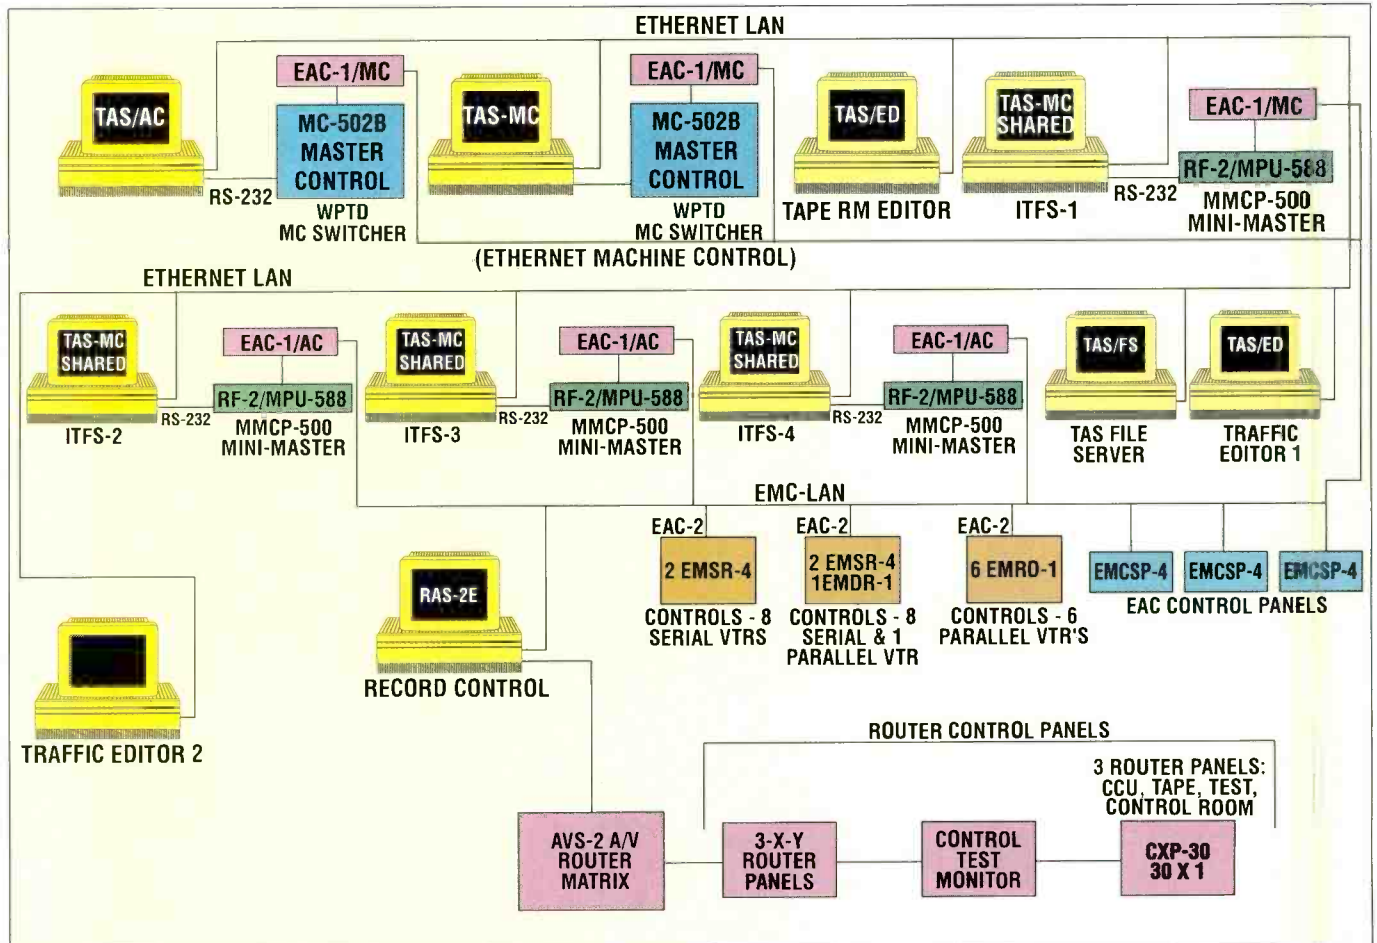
ETHERNET LAN

TAS/AC

EAC-1/MC

MC-502B MASTER CONTROL

RS-232

WPTD MC SWITCHER

TAS-MC

EAC-1/MC

MC-502B MASTER CONTROL

WPTD MC SWITCHER

TAS/ED

TAPE RM EDITOR

TAS-MC SHARED

ITFS-1

RS-232

EAC-1/MC

RF-2/MPU-588

MMCP-500 MINI-MASTER

(ETHERNET MACHINE CONTROL)

ETHERNET LAN

TAS-MC SHARED

ITFS-2

RS-232

EAC-1/AC

RF-2/MPU-588

MMCP-500 MINI-MASTER

TAS-MC SHARED

ITFS-3

RS-232

EAC-1/AC

RF-2/MPU-588

MMCP-500 MINI-MASTER

TAS-MC SHARED

ITFS-4

RS-232

EAC-1/AC

RF-2/MPU-588

MMCP-500 MINI-MASTER

TAS/FS

TAS FILE SERVER

TAS/ED

TRAFFIC EDITOR 1

EMC-LAN

EAC-2

2 EMSR-4

CONTROLS - 8 SERIAL VTRS

EAC-2

2 EMSR-4 1EMDR-1

CONTROLS - 8 SERIAL & 1 PARALLEL VTR

EAC-2

6 EMRO-1

CONTROLS - 6 PARALLEL VTR'S

EMCSP-4

EMCSP-4

EMCSP-4

EAC CONTROL PANELS

RAS-2E

RECORD CONTROL

TRAFFIC EDITOR 2

ROUTER CONTROL PANELS

3 ROUTER PANELS: CCU, TAPE, TEST, CONTROL ROOM

AVS-2 A/V ROUTER MATRIX

3-X-Y ROUTER PANELS

CONTROL TEST MONITOR

CXP-30 30 X 1